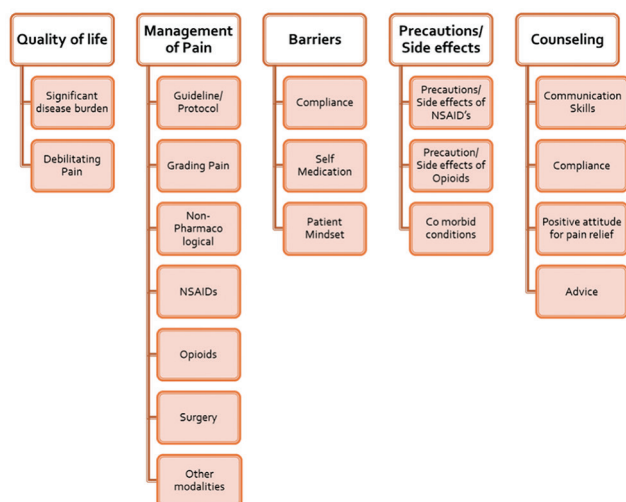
Quality of life

Significant disease burden

Debilitating Pain

Management of Pain

Guideline/ Protocol

Grading Pain

Non-Pharmaco logical

NSAIDs

Opioids

Surgery

Other modalities

Barriers

Compliance

Self Medication

Patient Mindset

Precautions/ Side effects

Precautions/ Side effects of NSAID's

Precaution/ Side effects of Opioids

Co morbid conditions

Counseling

Communication Skills

Compliance

Positive attitude for pain relief

Advice